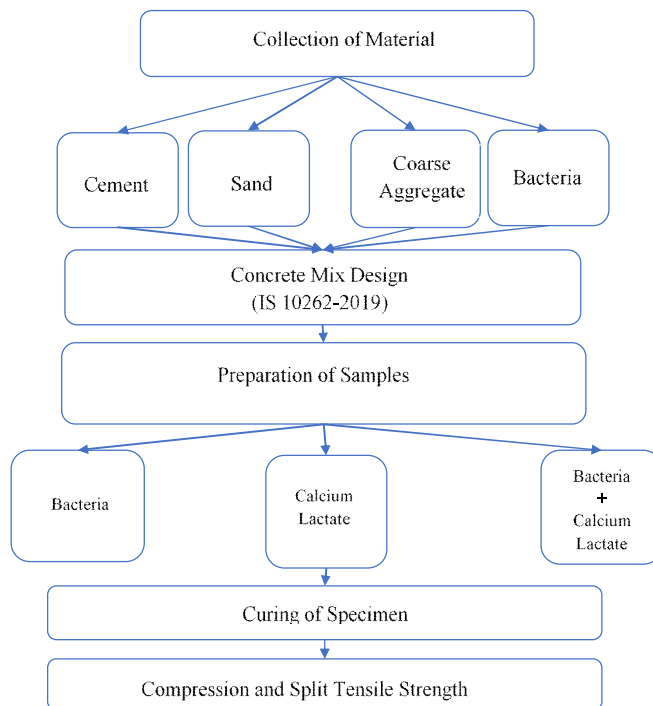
Collection of Material

Cement

Sand

Coarse Aggregate

Bacteria

Concrete Mix Design
(IS 10262-2019)

Preparation of Samples

Bacteria

Calcium Lactate

Bacteria
+
Calcium Lactate

Curing of Specimen

Compression and Split Tensile Strength